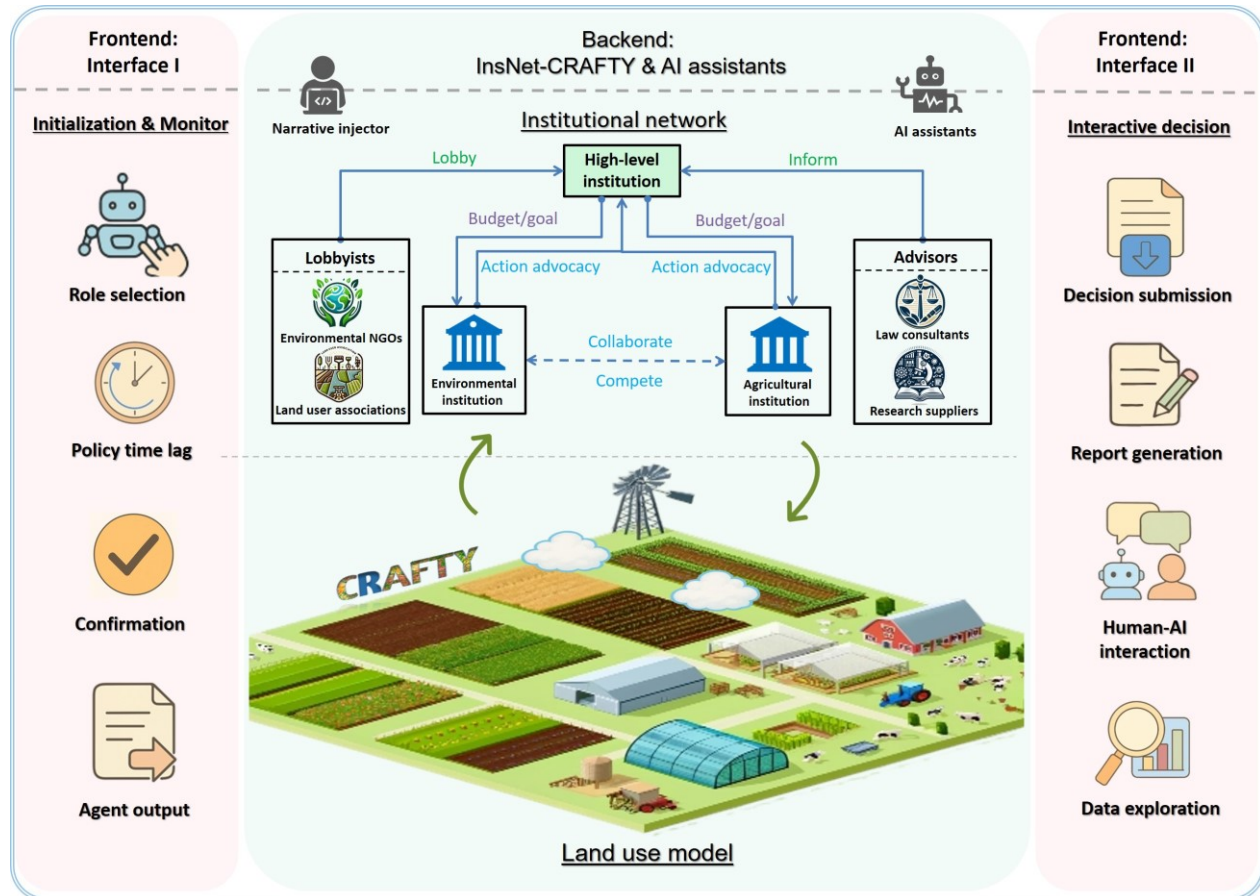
Frontend:
Interface I

Initialization & Monitor

Role selection

Policy time lag

Confirmation

Agent output

Backend:
InsNet-CRAFTY & AI assistants

Narrative injector

AI assistants

Institutional network

Lobby

High-level institution

Inform

Budget/goal

Budget/goal

Action advocacy

Action advocacy

Lobbyists

Environmental NGOs

Land user associations

Environmental institution

Collaborate

Compete

Agricultural institution

Advisors

Law consultants

Research suppliers

CRAFTY

Land use model

Frontend:
Interface II

Interactive decision

Decision submission

Report generation

Human-AI interaction

Data exploration